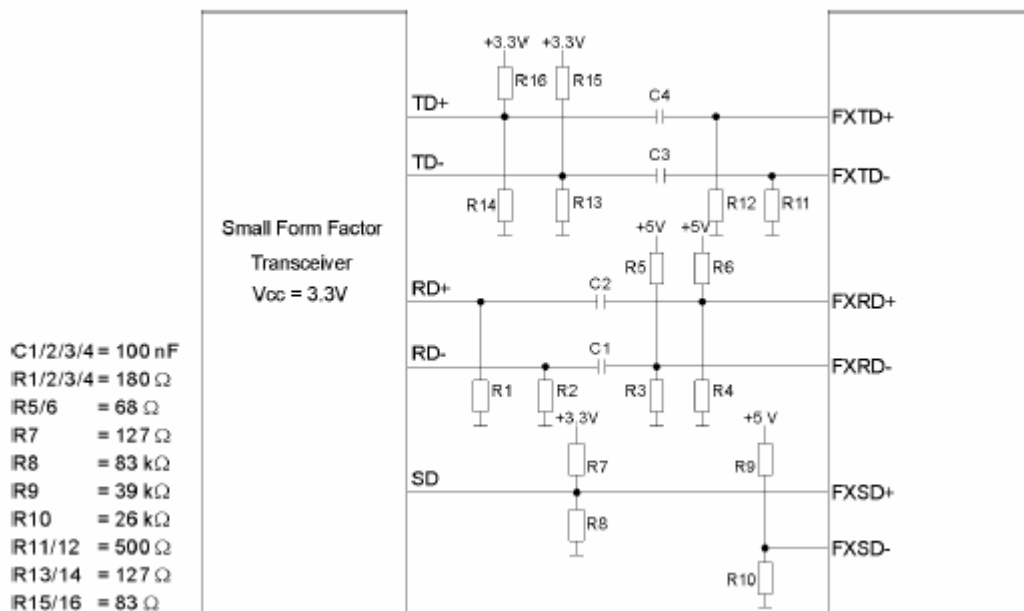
Small Form Factor
Transceiver
Vcc = 3.3V

+3.3V +3.3V
R16 R15
TD+
C4
FXTD+
TD-
C3
FXTD-
R14 R13 R12 R11
+5V +5V
R5 R6
RD+
C2
FXRD+
RD-
C1
FXRD-
R1 R2 R3 R4
+3.3V
+5 V
R7
R9
SD
FXSD+
R8
FXSD-
R10

C1/2/3/4 = 100 nF
R1/2/3/4 = 180 $\Omega$
R5/6 = 68 $\Omega$
R7 = 127 $\Omega$
R8 = 83 k$\Omega$
R9 = 39 k$\Omega$
R10 = 26 k$\Omega$
R11/12 = 500 $\Omega$
R13/14 = 127 $\Omega$
R15/16 = 83 $\Omega$